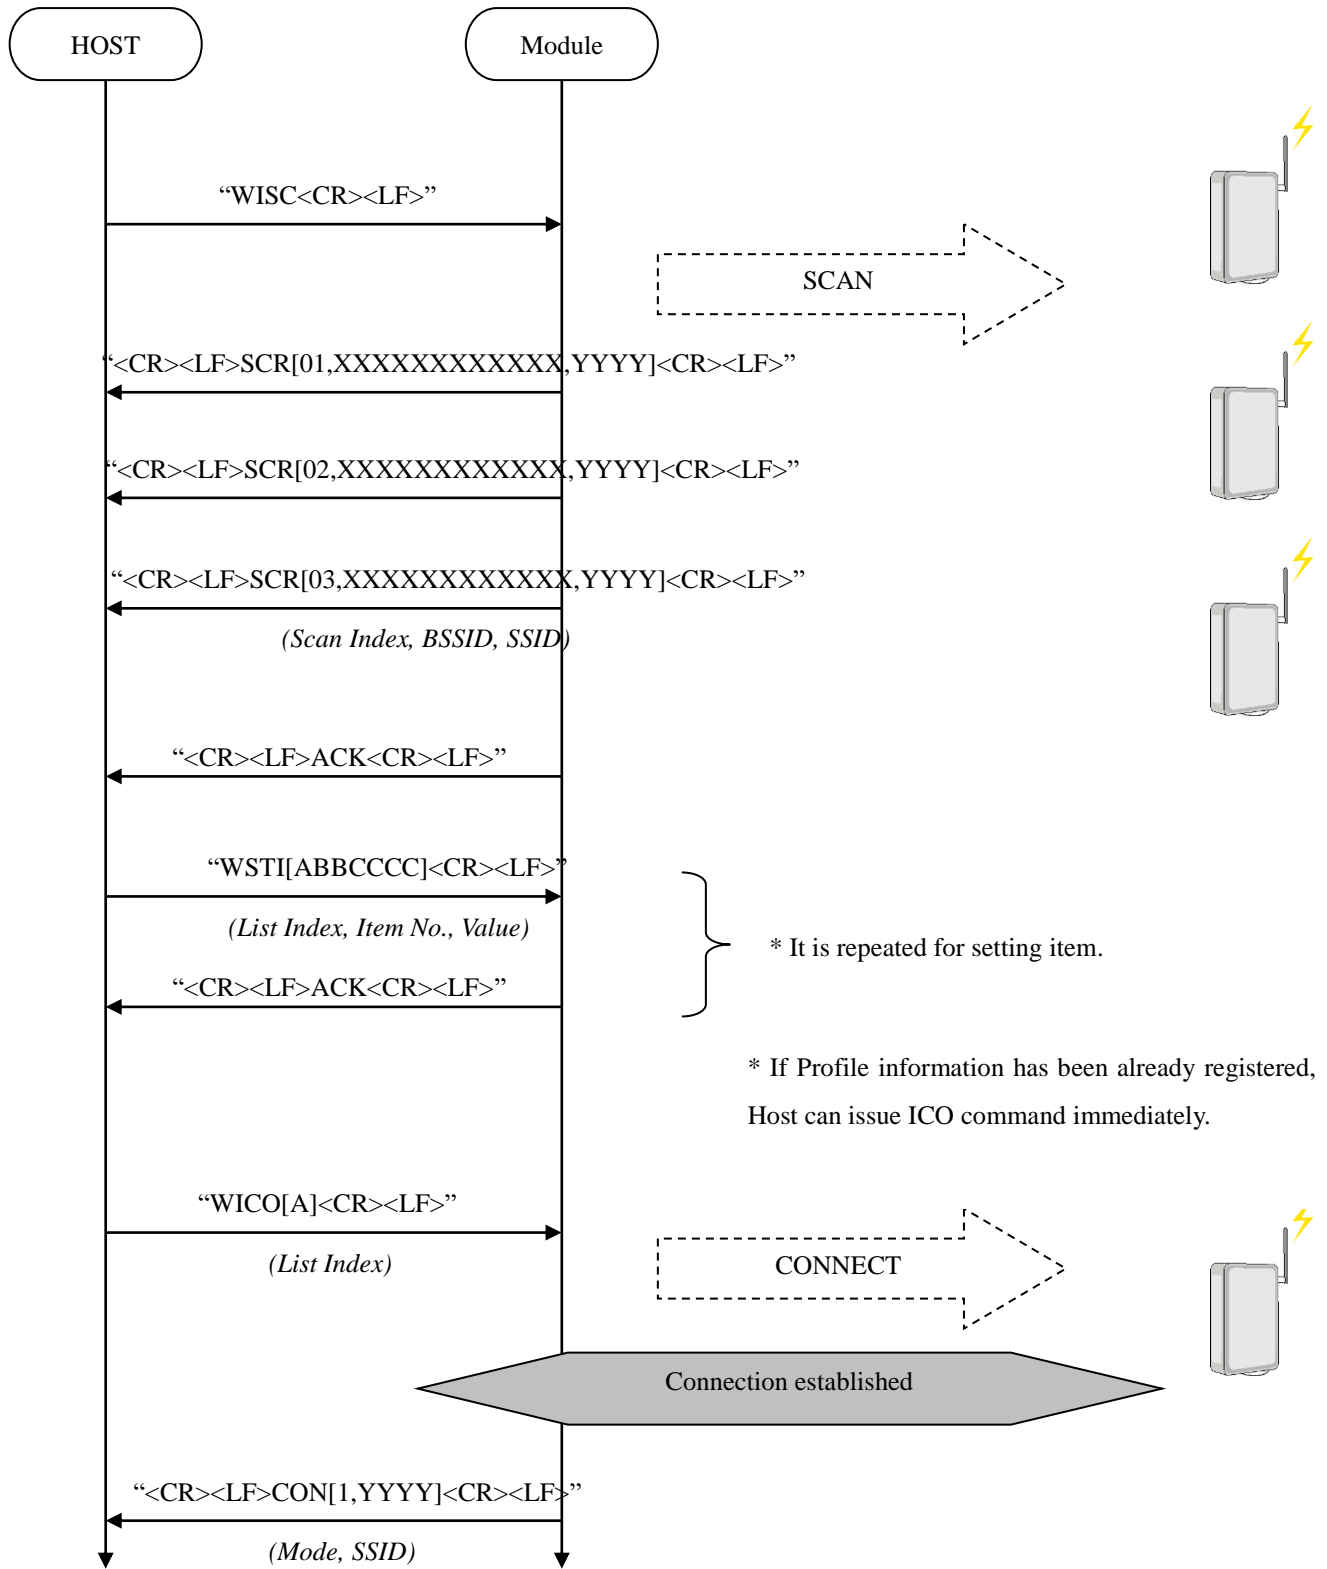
HOST

Module

“WISC<CR><LF>”

SCAN

“<CR><LF>SCR[01,XXXXXXXXXXXX,YYYY]<CR><LF>”

“<CR><LF>SCR[02,XXXXXXXXXXXX,YYYY]<CR><LF>”

“<CR><LF>SCR[03,XXXXXXXXXXXX,YYYY]<CR><LF>”

(Scan Index, BSSID, SSID)

“<CR><LF>ACK<CR><LF>”

“WSTI[ABBCCCC]<CR><LF>”

(List Index, Item No., Value)

* It is repeated for setting item.

“<CR><LF>ACK<CR><LF>”

* If Profile information has been already registered, Host can issue ICO command immediately.

“WICO[A]<CR><LF>”

(List Index)

CONNECT

Connection established

“<CR><LF>CON[1,YYYY]<CR><LF>”

(Mode, SSID)